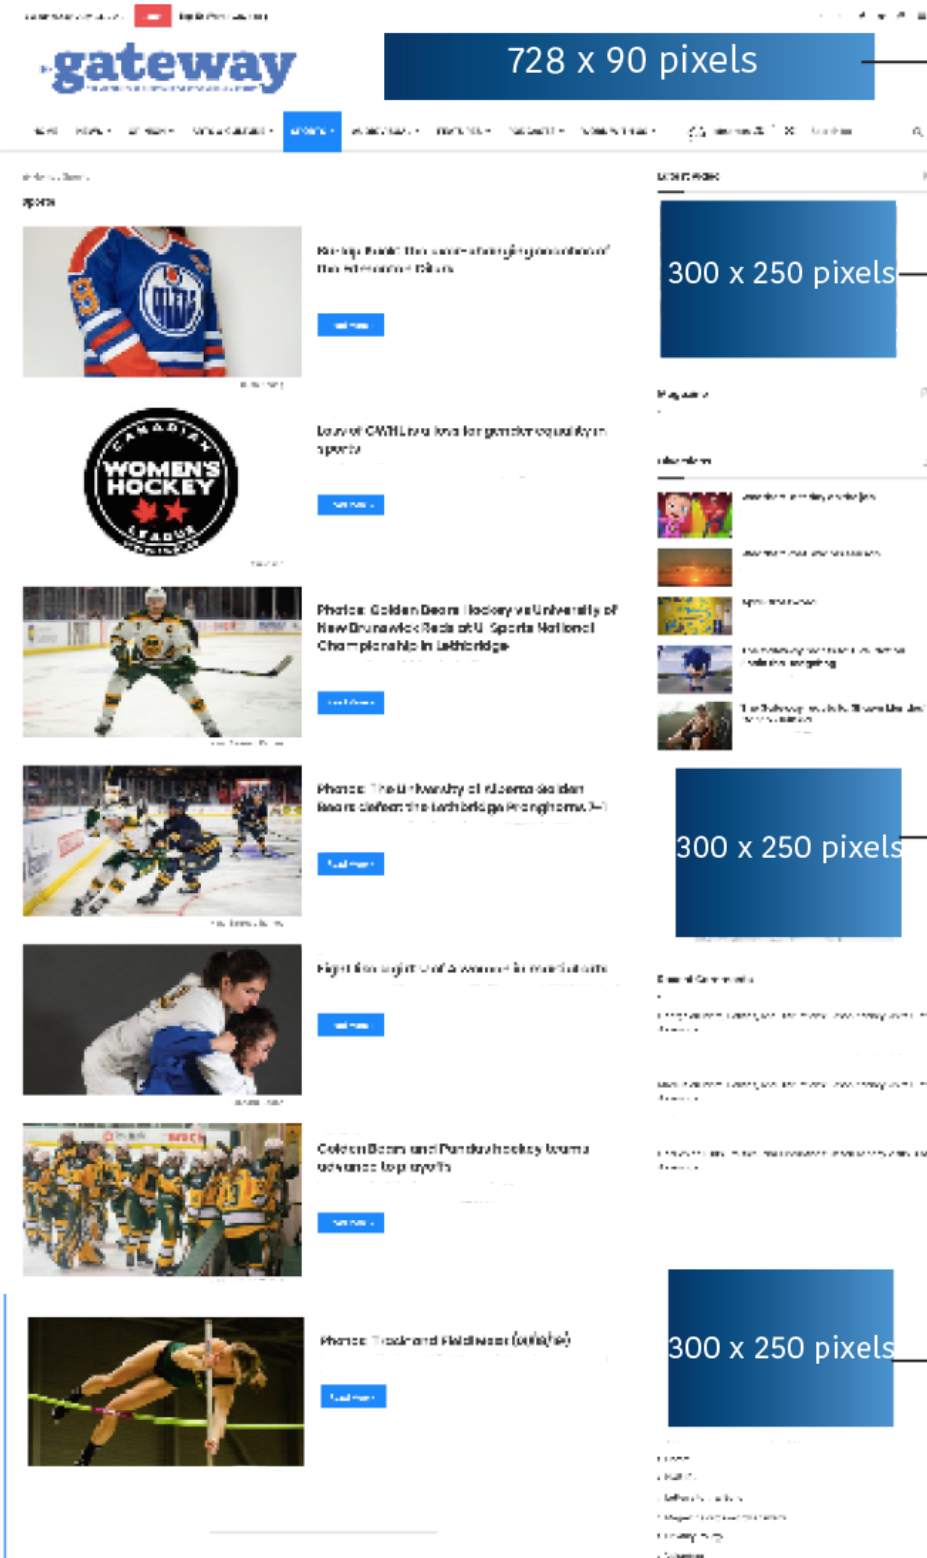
gateway

728 x 90 pixels

Sports

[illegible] the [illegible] of the Edmonton Oilers

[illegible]

CANADIAN WOMEN'S HOCKEY LEAGUE

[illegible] CWHL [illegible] for gender equality in sports

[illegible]

Photos: Golden Bears Hockey vs University of New Brunswick Reds at U Sports National Championship in Lethbridge

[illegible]

Photos: The University of Alberta Golden Bears defeat the Lethbridge Pronghorns 7-1

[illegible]

Fight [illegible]

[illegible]

Golden Bears and Pandas hockey teams advance to playoffs

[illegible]

Photos: Track and Field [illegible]

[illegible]

300 x 250 pixels

300 x 250 pixels

300 x 250 pixels